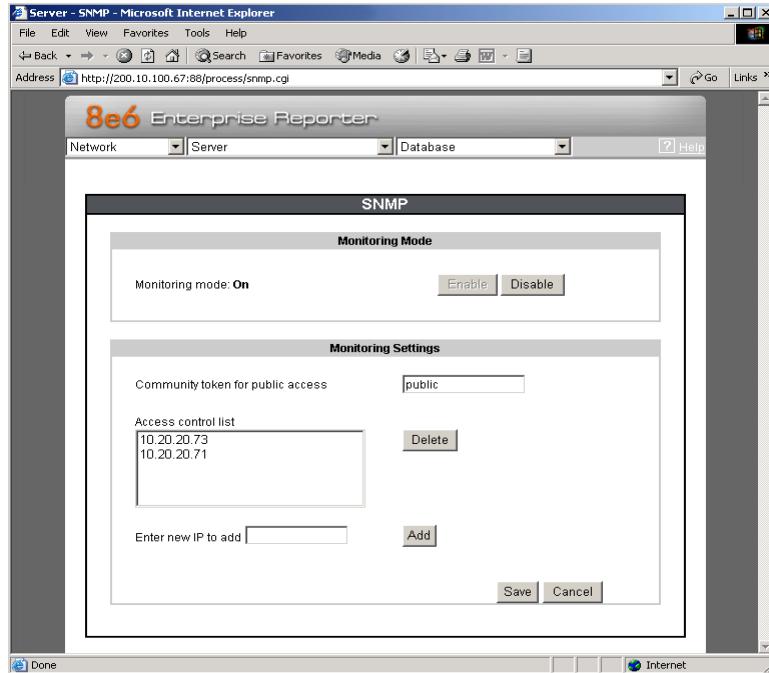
Server - SNMP - Microsoft Internet Explorer

File Edit View Favorites Tools Help

Back Search Favorites Media

Address http://200.10.100.67:88/process/snmp.cgi Go Links

8e6 Enterprise Reporter

Network Server Database ? Help

SNMP

Monitoring Mode

Monitoring mode: **On** Enable Disable

Monitoring Settings

Community token for public access public

Access control list

10.20.20.73
10.20.20.71

Delete

Enter new IP to add Add

Save Cancel

Done Internet